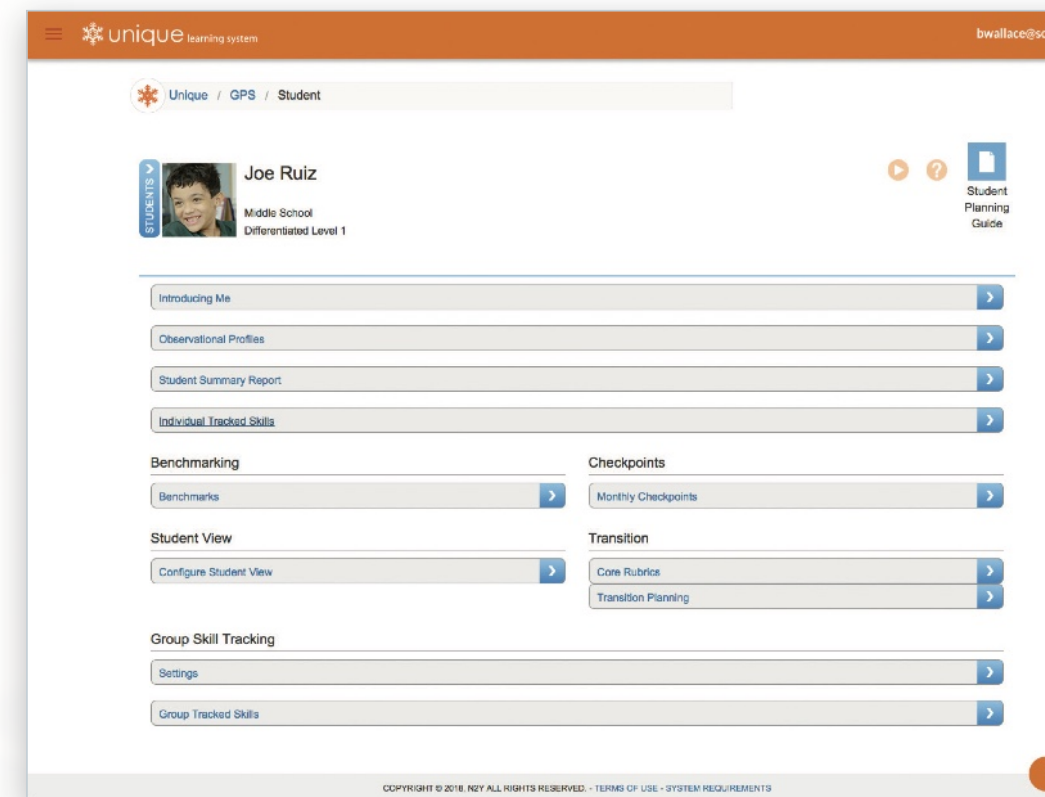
unique learning system

bwallace@sc

Unique / GPS / Student

STUDENTS

Joe Ruiz

Middle School
Differentiated Level 1

Student Planning Guide

Introducing Me

Observational Profiles

Student Summary Report

Individual Tracked Skills

Benchmarking

Benchmarks

Checkpoints

Monthly Checkpoints

Student View

Configure Student View

Transition

Core Rubrics

Transition Planning

Group Skill Tracking

Settings

Group Tracked Skills

COPYRIGHT © 2018. N2Y ALL RIGHTS RESERVED. - TERMS OF USE - SYSTEM REQUIREMENTS